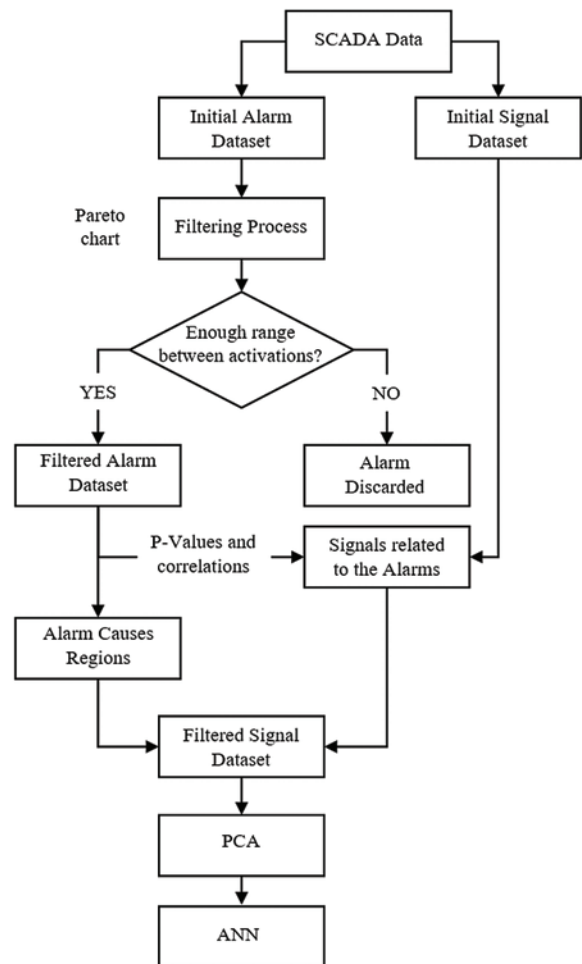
SCADA Data

Initial Alarm Dataset

Initial Signal Dataset

Pareto chart

Filtering Process

Enough range between activations?

YES

NO

Filtered Alarm Dataset

Alarm Discarded

P-Values and correlations

Signals related to the Alarms

Alarm Causes Regions

Filtered Signal Dataset

PCA

ANN